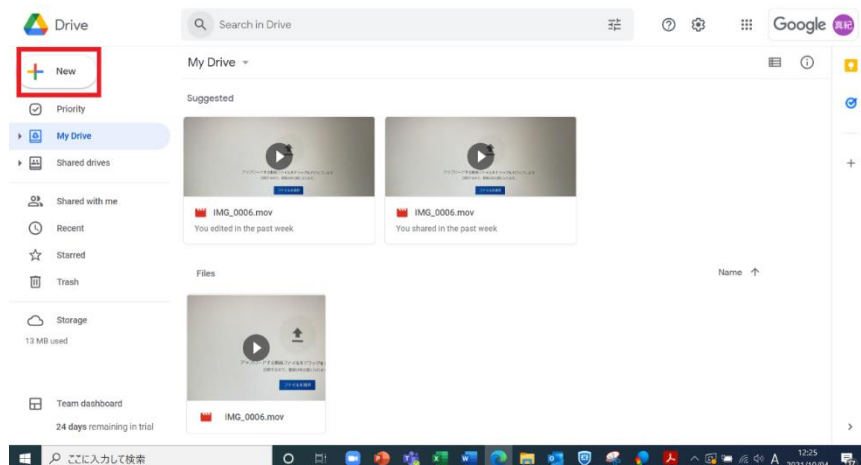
Drive

Search in Drive

Google 真紀

New

Priority

My Drive

Shared drives

Shared with me

Recent

Starred

Trash

Storage

13 MB used

Team dashboard

24 days remaining in trial

My Drive

Suggested

IMG_0006.mov
You edited in the past week

IMG_0006.mov
You shared in the past week

Files

Name

IMG_0006.mov

ここに入力して検索

A

12:25
2021/10/04